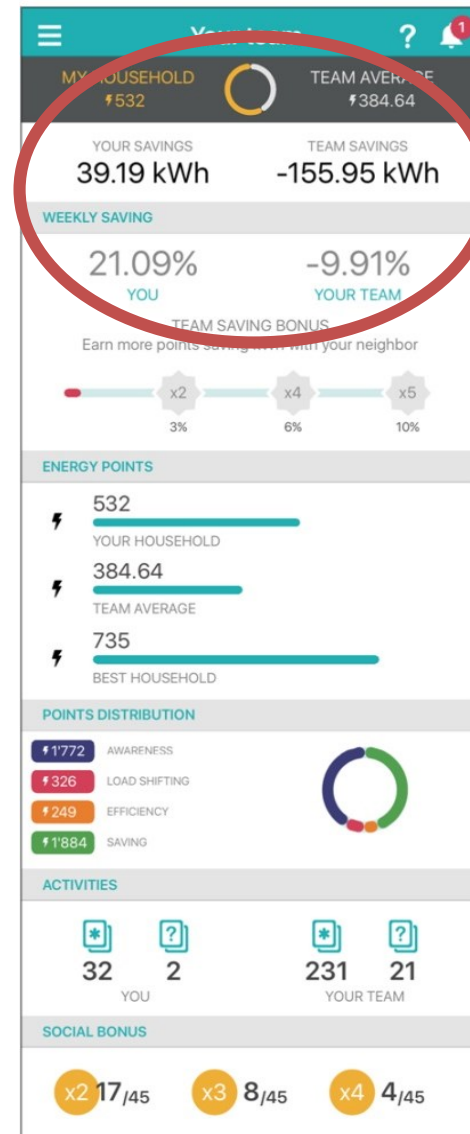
Your team ? 1

MY HOUSEHOLD
532

TEAM AVERAGE
384.64

YOUR SAVINGS
39.19 kWh

TEAM SAVINGS
-155.95 kWh

WEEKLY SAVING

21.09%
YOU

-9.91%
YOUR TEAM

TEAM SAVING BONUS
Earn more points saving kWh with your neighbor

x2
3%

x4
6%

x5
10%

ENERGY POINTS

532
YOUR HOUSEHOLD

384.64
TEAM AVERAGE

735
BEST HOUSEHOLD

POINTS DISTRIBUTION

1'772 AWARENESS
326 LOAD SHIFTING
249 EFFICIENCY
1'884 SAVING

ACTIVITIES

32 2
YOU

231 21
YOUR TEAM

SOCIAL BONUS

x2 17/45
x3 8/45
x4 4/45